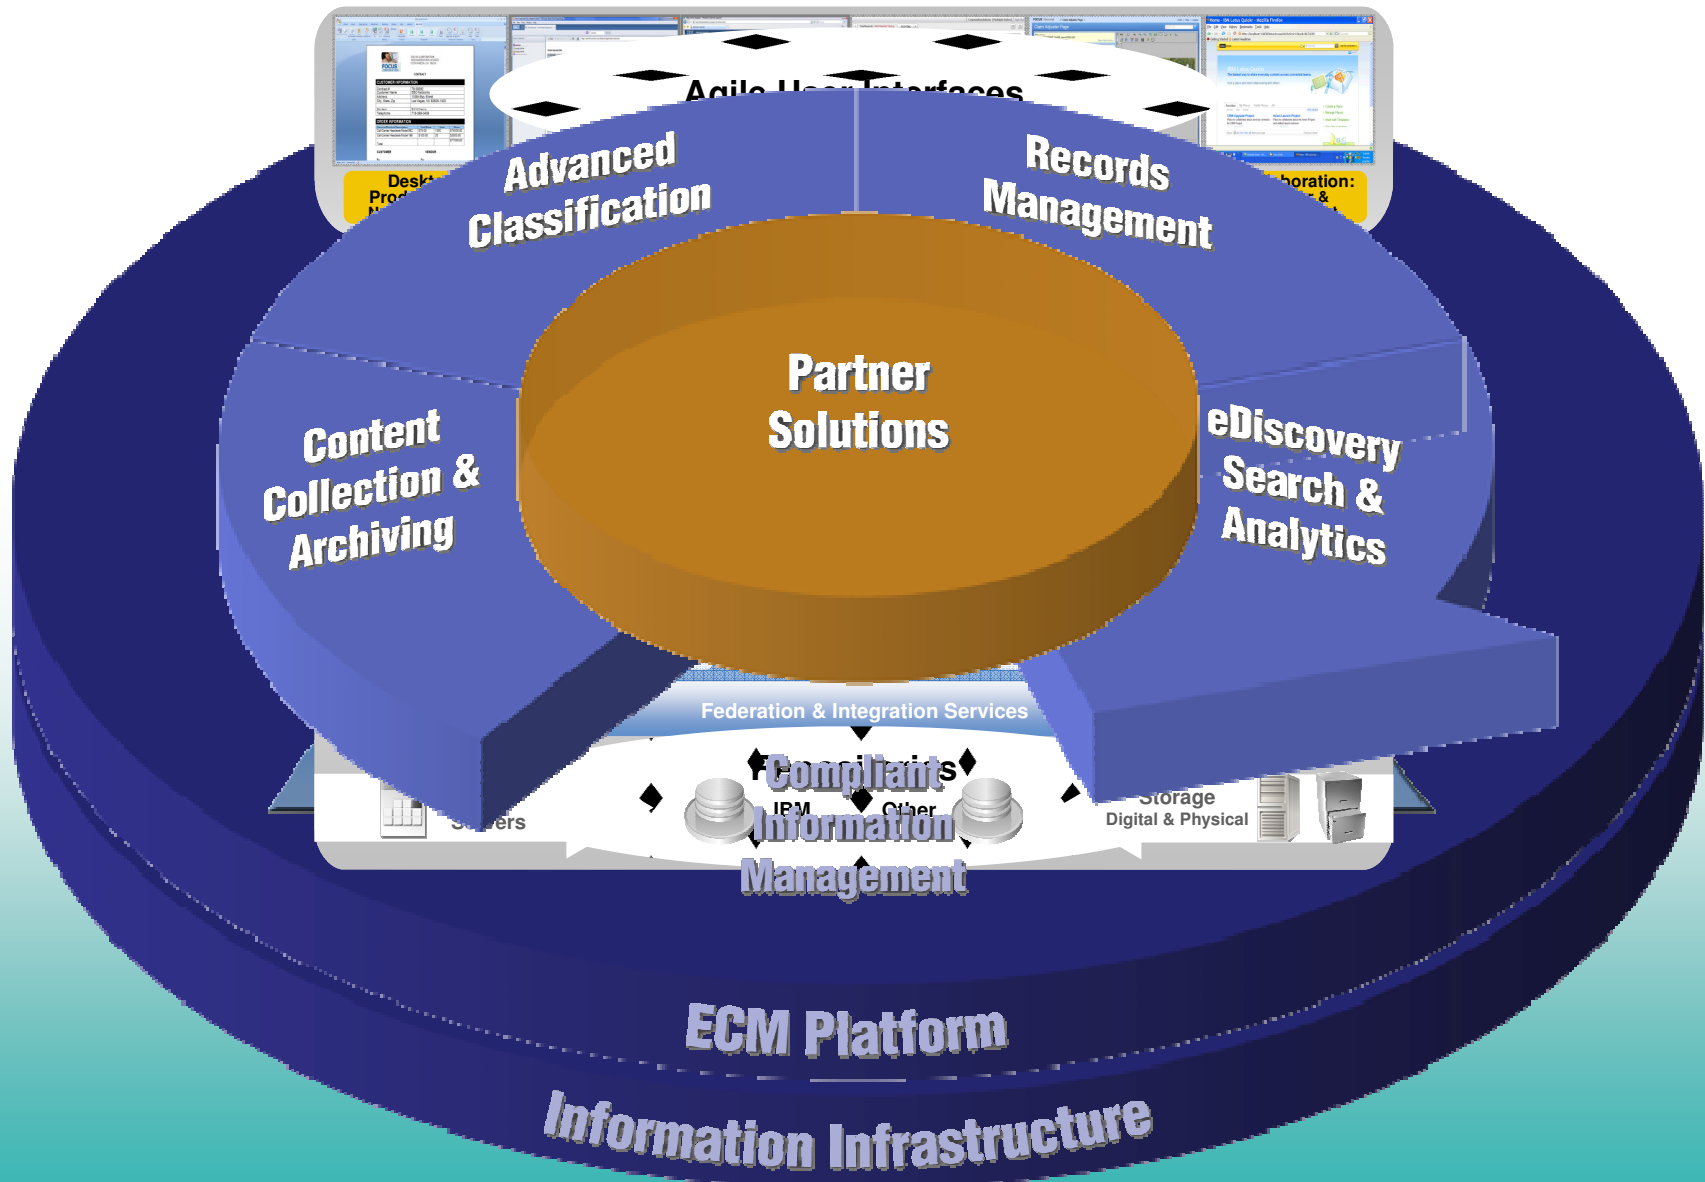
Agile User Interfaces

Deskt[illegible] Prod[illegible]

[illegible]boration: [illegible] &

Advanced Classification

Records Management

Partner Solutions

Content Collection & Archiving

eDiscovery Search & Analytics

Federation & Integration Services

Compliant Information Management

IBM

Other

S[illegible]ers

Storage Digital & Physical

ECM Platform

Information Infrastructure